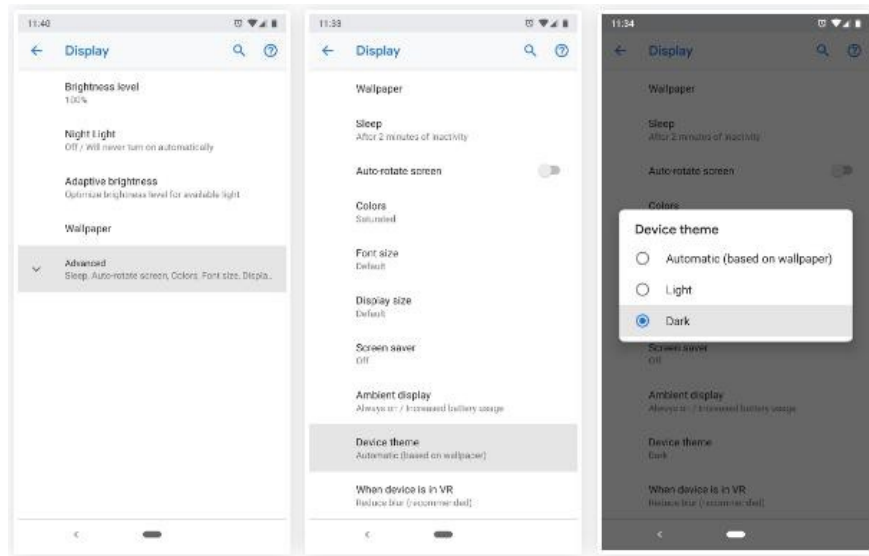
11:40

Display

Brightness level
100%

Night Light
Off / Will never turn on automatically

Adaptive brightness
Optimize brightness level for available light

Wallpaper

Advanced
Sleep, Auto-rotate screen, Colors, Font size, Displa...

<

11:33

Display

Wallpaper

Sleep
After 2 minutes of inactivity

Auto-rotate screen

Colors
Saturated

Font size
Default

Display size
Default

Screen saver
Off

Ambient display
Always on / Increased battery usage

Device theme
Automatic (based on wallpaper)

When device is in VR
Reduce blur (recommended)

<

11:34

Display

Wallpaper

Sleep
After 2 minutes of inactivity

Auto-rotate screen

Colors

Device theme

Automatic (based on wallpaper)

Light

Dark

Screen saver
Off

Ambient display
Always on / Increased battery usage

Device theme
Dark

When device is in VR
Reduce blur (recommended)

<